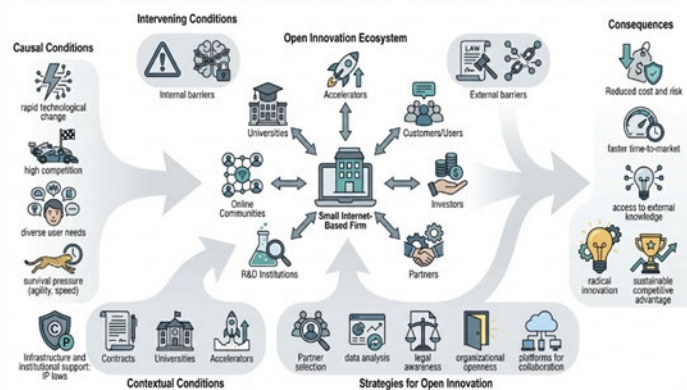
Intervening Conditions

Internal barriers

Causal Conditions

rapid technological change

high competition

diverse user needs

survival pressure (agility, speed)

Open Innovation Ecosystem

Accelerators

Universities

Customers/Users

Online Communities

Small Internet-Based Firm

Investors

R&D Institutions

Partners

LAW

External barriers

Consequences

Reduced cost and risk

faster time-to-market

access to external knowledge

radical innovation

sustainable competitive advantage

Infrastructure and institutional support: IP laws

Contracts

Universities

Accelerators

Contextual Conditions

Partner selection

data analysis

legal awareness

organizational openness

platforms for collaboration

Strategies for Open Innovation